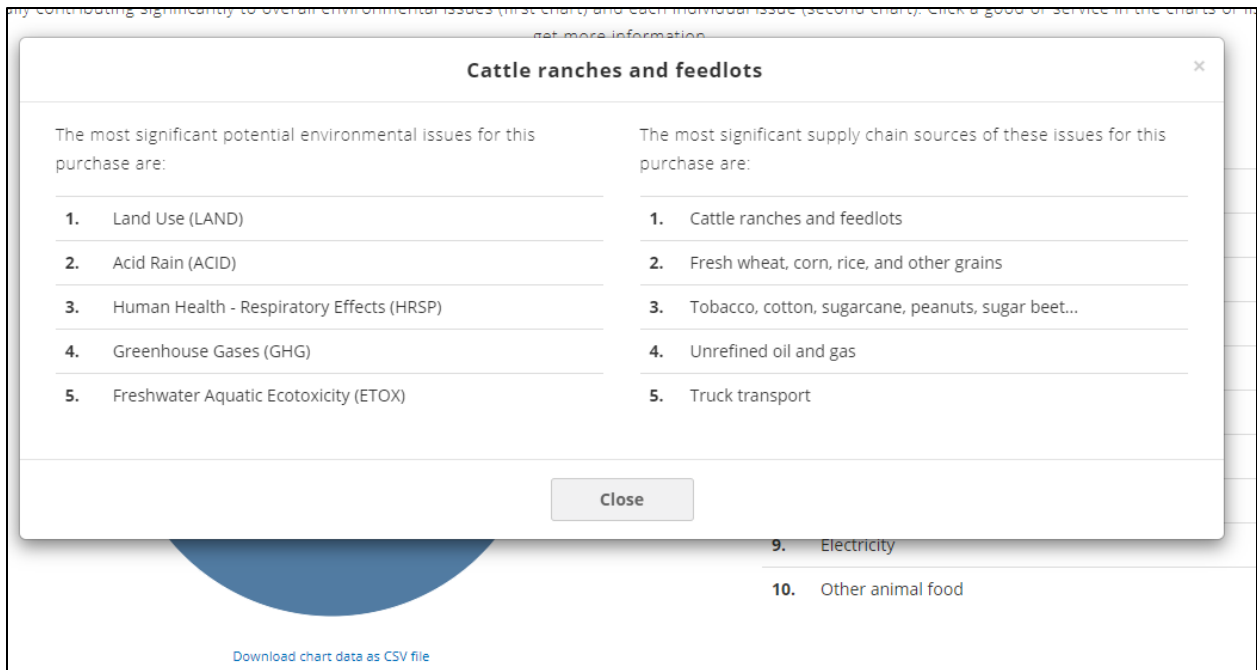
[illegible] contributing significantly to overall environmental issues (first chart) and each individual issue (second chart). Click a good or service in the charts or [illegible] get more information.

Cattle ranches and feedlots

×

The most significant potential environmental issues for this purchase are:

1. Land Use (LAND)
2. Acid Rain (ACID)
3. Human Health - Respiratory Effects (HRSP)
4. Greenhouse Gases (GHG)
5. Freshwater Aquatic Ecotoxicity (ETOX)

The most significant supply chain sources of these issues for this purchase are:

1. Cattle ranches and feedlots
2. Fresh wheat, corn, rice, and other grains
3. Tobacco, cotton, sugarcane, peanuts, sugar beet...
4. Unrefined oil and gas
5. Truck transport

Close

9. Electricity
10. Other animal food

Download chart data as CSV file